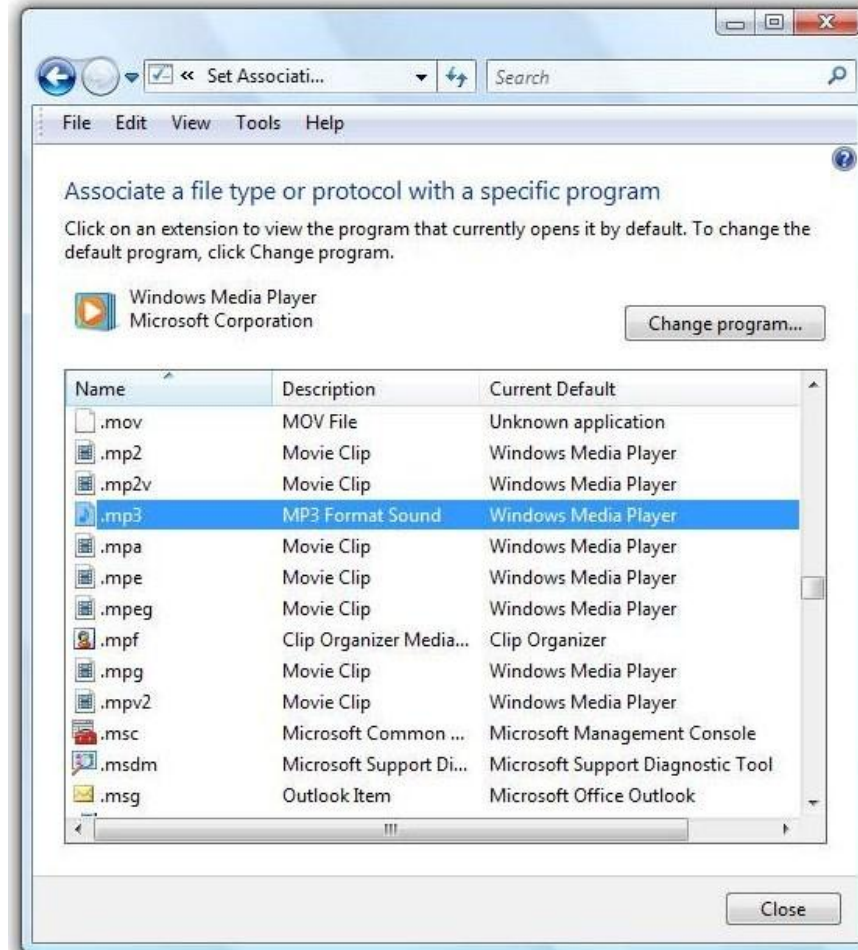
« Set Associati...

Search

File Edit View Tools Help

Associate a file type or protocol with a specific program

Click on an extension to view the program that currently opens it by default. To change the default program, click Change program.

Windows Media Player
Microsoft Corporation

Change program...

| Name | Description | Current Default |
|---|---|---|
| .mov | MOV File | Unknown application |
| .mp2 | Movie Clip | Windows Media Player |
| .mp2v | Movie Clip | Windows Media Player |
| .mp3 | MP3 Format Sound | Windows Media Player |
| .mpa | Movie Clip | Windows Media Player |
| .mpe | Movie Clip | Windows Media Player |
| .mpeg | Movie Clip | Windows Media Player |
| .mpf | Clip Organizer Media... | Clip Organizer |
| .mpg | Movie Clip | Windows Media Player |
| .mpv2 | Movie Clip | Windows Media Player |
| .msc | Microsoft Common ... | Microsoft Management Console |
| .msdm | Microsoft Support Di... | Microsoft Support Diagnostic Tool |
| .msg | Outlook Item | Microsoft Office Outlook |

Close